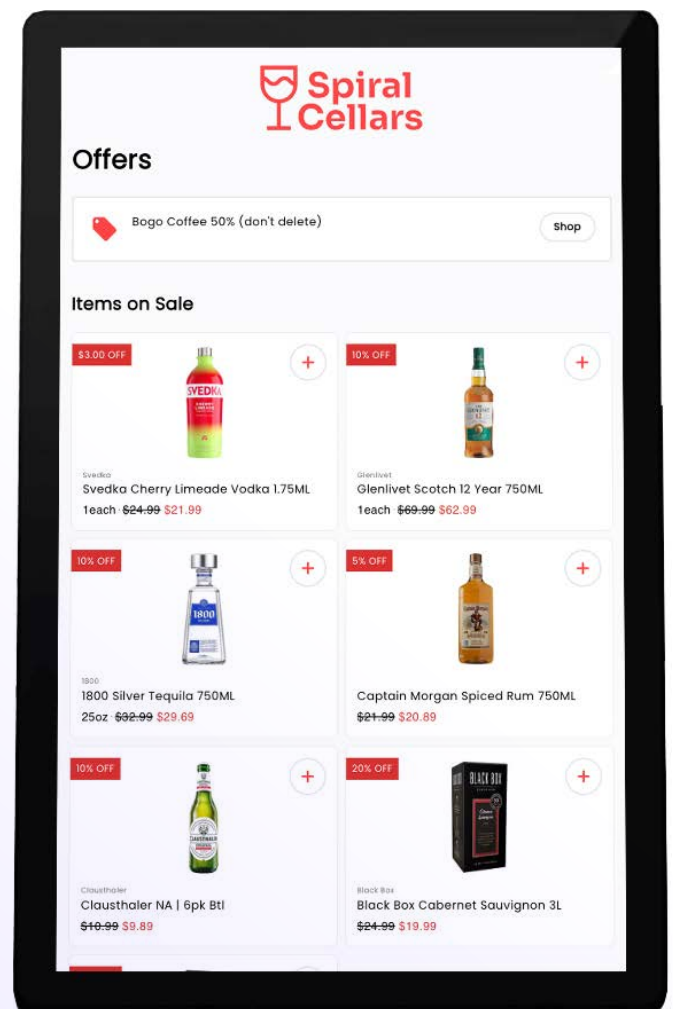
Spiral Cellars

Offers

Bogo Coffee 50% (don't delete)

Shop

Items on Sale

$3.00 OFF

+

SVEDKA

Svedka

Svedka Cherry Limeade Vodka 1.75ML

1each · ~~$24.99~~ $21.99

10% OFF

+

Glenlivet

Glenlivet Scotch 12 Year 750ML

1each · ~~$69.99~~ $62.99

10% OFF

+

1800

1800

1800 Silver Tequila 750ML

25oz · ~~$32.99~~ $29.69

5% OFF

+

Captain Morgan Spiced Rum 750ML

~~$21.99~~ $20.89

10% OFF

+

Clausthaler

Clausthaler NA | 6pk Btl

~~$10.99~~ $9.89

20% OFF

+

BLACK BOX

Black Box

Black Box Cabernet Sauvignon 3L

~~$24.99~~ $19.99